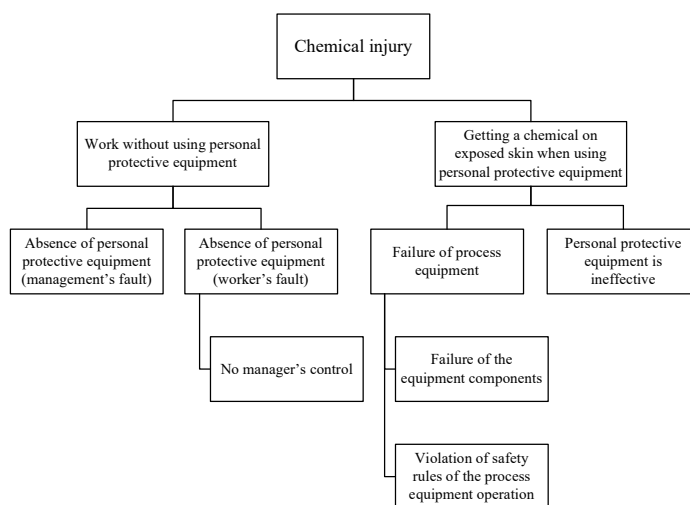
Chemical injury

Work without using personal protective equipment

Getting a chemical on exposed skin when using personal protective equipment

Absence of personal protective equipment (management's fault)

Absence of personal protective equipment (worker's fault)

Failure of process equipment

Personal protective equipment is ineffective

No manager's control

Failure of the equipment components

Violation of safety rules of the process equipment operation